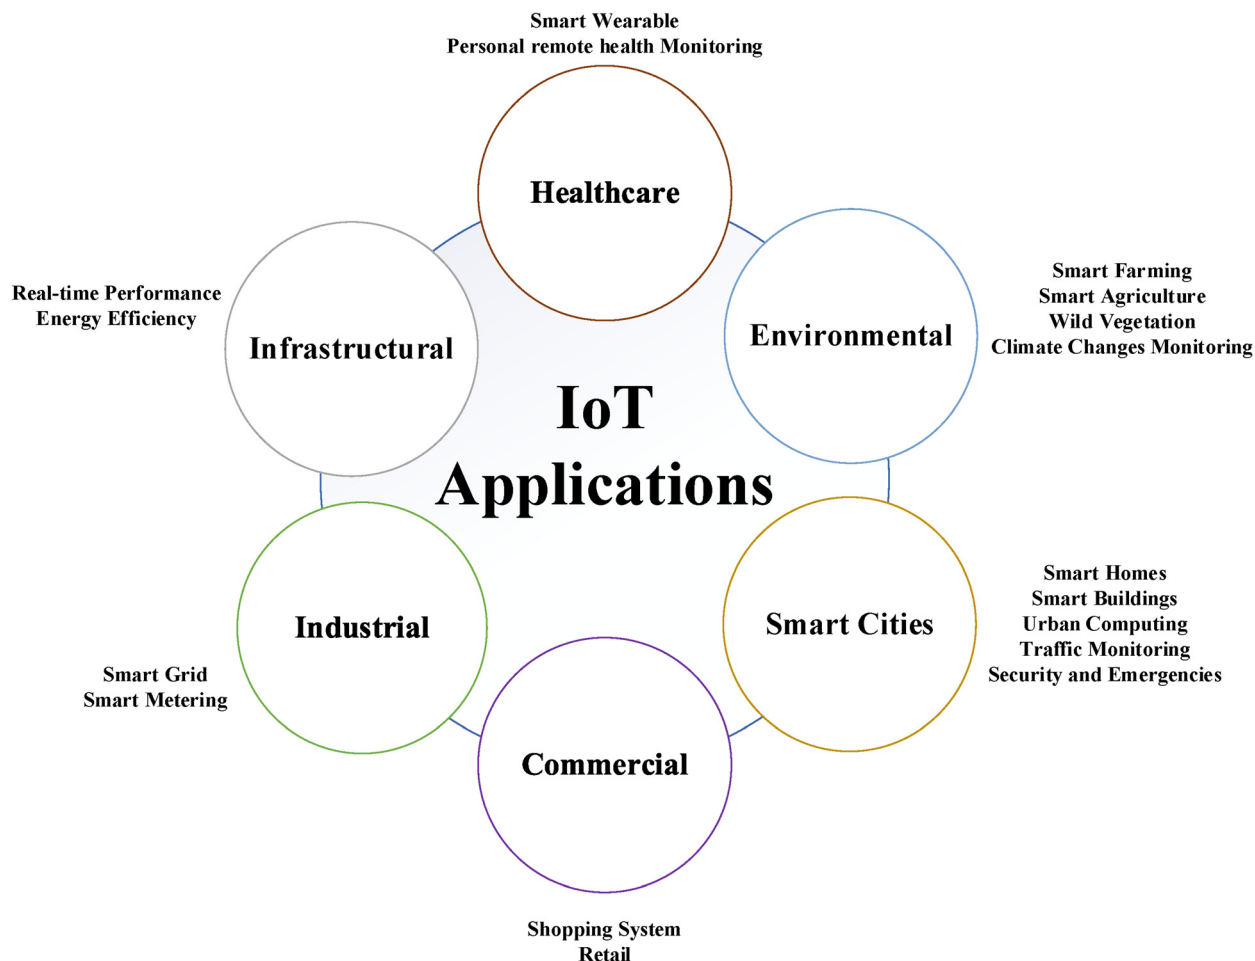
Smart Wearable
Personal remote health Monitoring

Healthcare

Real-time Performance
Energy Efficiency

Infrastructural

Environmental

Smart Farming
Smart Agriculture
Wild Vegetation
Climate Changes Monitoring

IoT
Applications

Industrial

Smart Grid
Smart Metering

Smart Cities

Smart Homes
Smart Buildings
Urban Computing
Traffic Monitoring
Security and Emergencies

Commercial

Shopping System
Retail